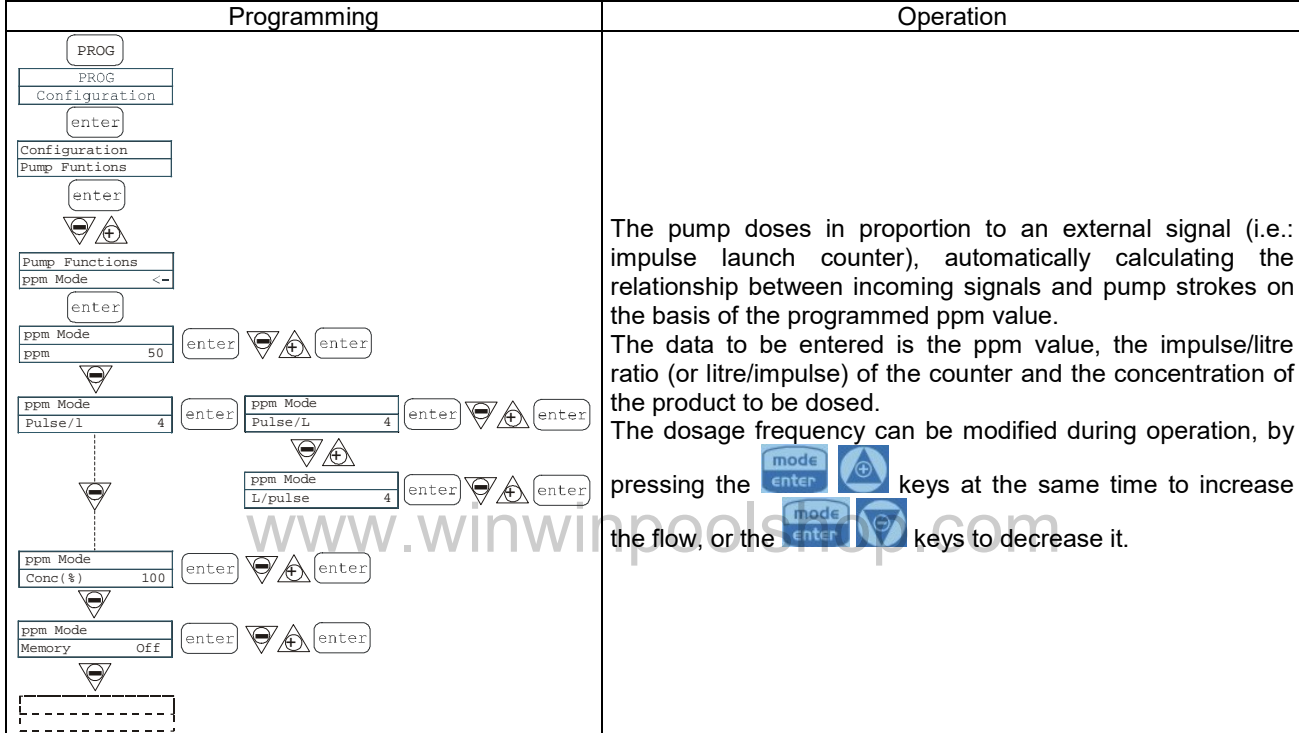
| Programming | Operation |
|---|---|
| PROG<br>PROG<br>Configuration<br>enter<br>Configuration<br>Pump Funtions<br>enter<br>Pump Functions<br>ppm Mode <-<br>enter<br>ppm Mode<br>ppm 50<br>enter enter<br>ppm Mode<br>Pulse/l 4<br>enter<br>ppm Mode<br>Pulse/L 4<br>enter enter<br>ppm Mode<br>L/pulse 4<br>enter enter<br>ppm Mode<br>Conc(%) 100<br>enter enter<br>ppm Mode<br>Memory Off<br>enter enter | The pump doses in proportion to an external signal (i.e.: impulse launch counter), automatically calculating the relationship between incoming signals and pump strokes on the basis of the programmed ppm value.<br>The data to be entered is the ppm value, the impulse/litre ratio (or litre/impulse) of the counter and the concentration of the product to be dosed.<br>The dosage frequency can be modified during operation, by pressing the mode enter keys at the same time to increase the flow, or the mode enter keys to decrease it. |

www.winwinpoolshop.com